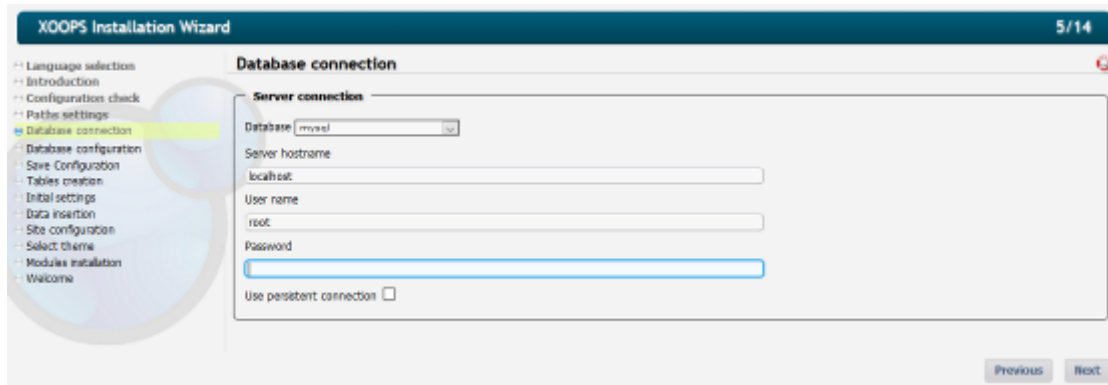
XOOPS Installation Wizard

5/14

Language selection
Introduction
Configuration check
Paths settings
Database connection
Database configuration
Save Configuration
Tables creation
Initial settings
Data insertion
Site configuration
Select theme
Modules installation
Welcome

Database connection

Server connection

Database mysql

Server hostname

localhost

User name

root

Password

Use persistent connection

Previous

Next